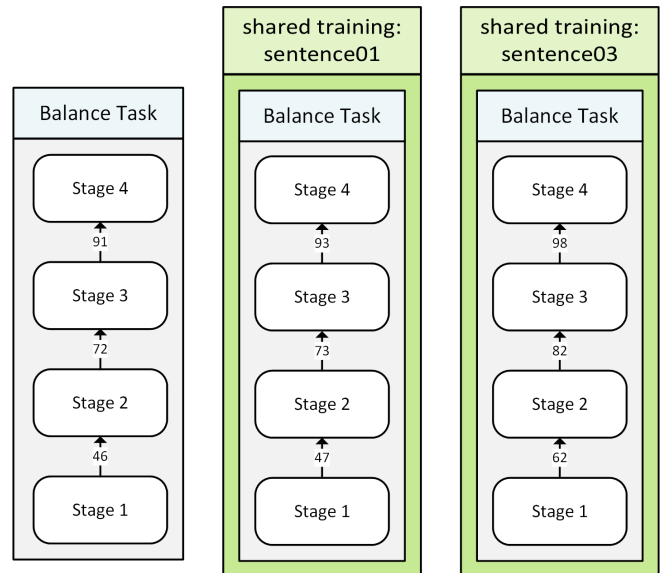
Balance Task

Stage 4

91

Stage 3

72

Stage 2

46

Stage 1

shared training: sentence01

Balance Task

Stage 4

93

Stage 3

73

Stage 2

47

Stage 1

shared training: sentence03

Balance Task

Stage 4

98

Stage 3

82

Stage 2

62

Stage 1